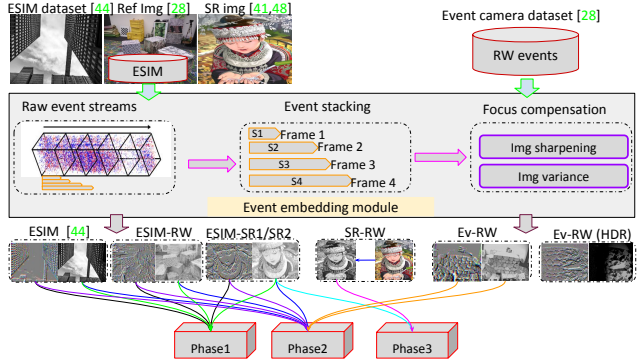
ESIM dataset [44] Ref Img [28] SR img [41,48]

ESIM

Event camera dataset [28]

RW events

Raw event streams

Event stacking

Focus compensation

S1 Frame 1

S2 Frame 2

S3 Frame 3

S4 Frame 4

Img sharpening

Img variance

Event embedding module

ESIM [44]

ESIM-RW

ESIM-SR1/SR2

SR-RW

Ev-RW

Ev-RW (HDR)

Phase1

Phase2

Phase3